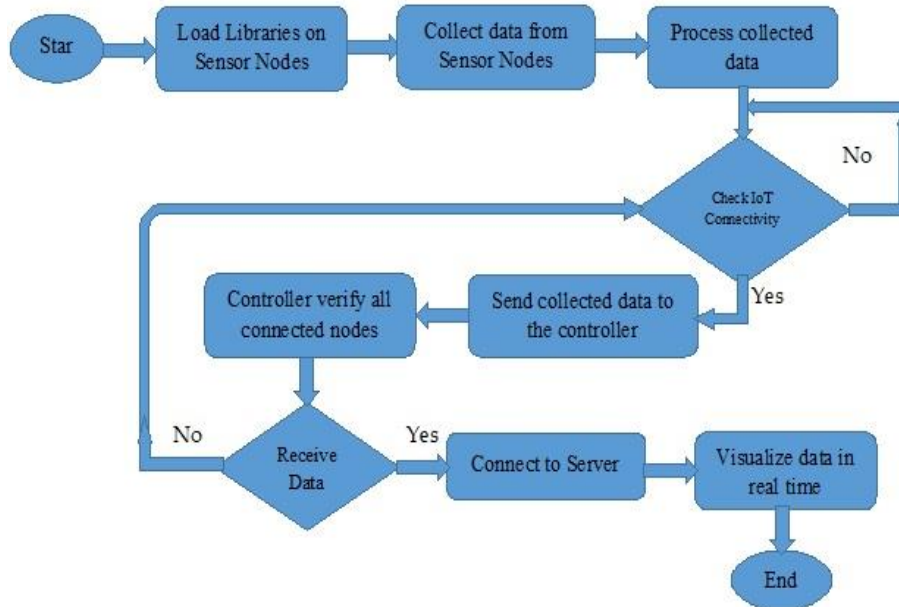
Star

Load Libraries on Sensor Nodes

Collect data from Sensor Nodes

Process collected data

No

Check IoT Connectivity

Yes

Send collected data to the controller

Controller verify all connected nodes

No

Receive Data

Yes

Connect to Server

Visualize data in real time

End